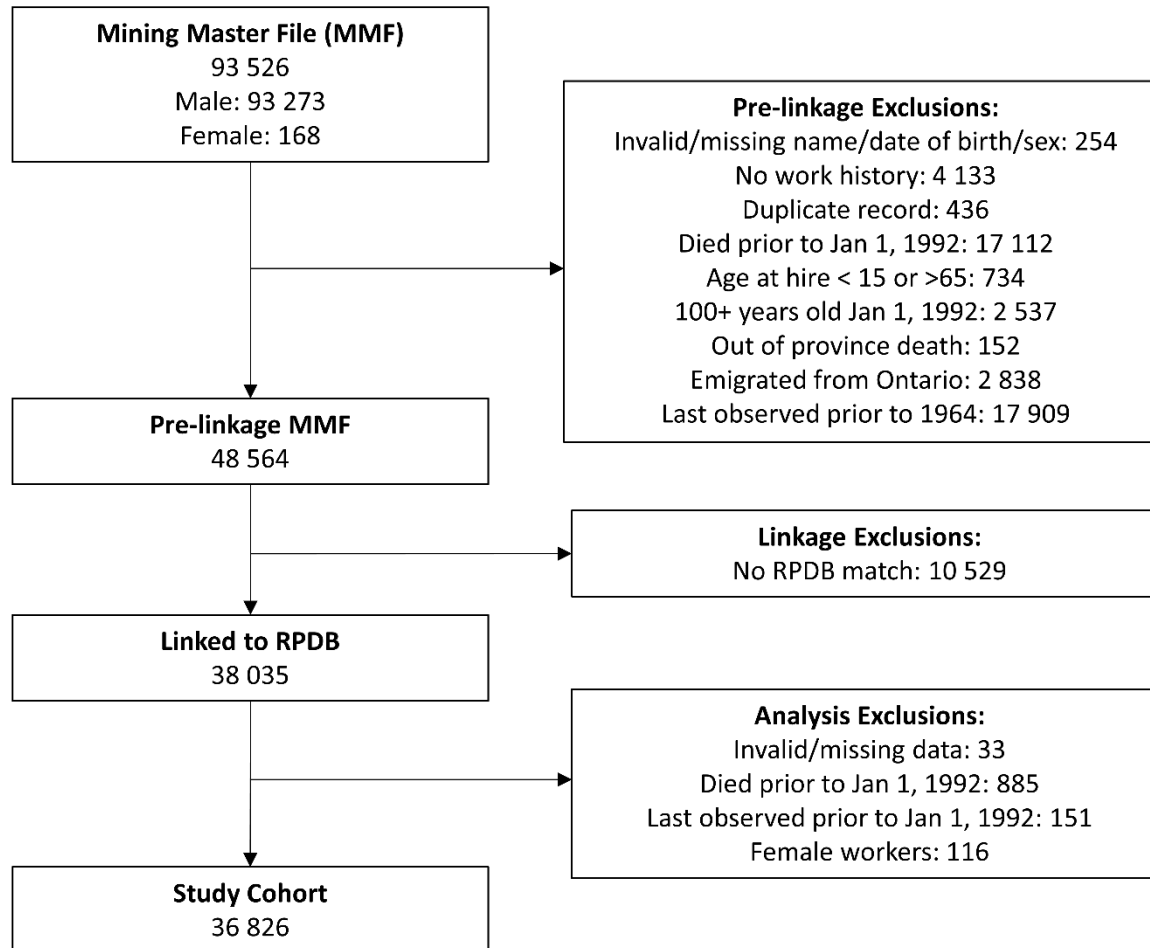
**Mining Master File (MMF)**
93 526
Male: 93 273
Female: 168

**Pre-linkage Exclusions:**
Invalid/missing name/date of birth/sex: 254
No work history: 4 133
Duplicate record: 436
Died prior to Jan 1, 1992: 17 112
Age at hire < 15 or >65: 734
100+ years old Jan 1, 1992: 2 537
Out of province death: 152
Emigrated from Ontario: 2 838
Last observed prior to 1964: 17 909

**Pre-linkage MMF**
48 564

**Linkage Exclusions:**
No RPDB match: 10 529

**Linked to RPDB**
38 035

**Analysis Exclusions:**
Invalid/missing data: 33
Died prior to Jan 1, 1992: 885
Last observed prior to Jan 1, 1992: 151
Female workers: 116

**Study Cohort**
36 826